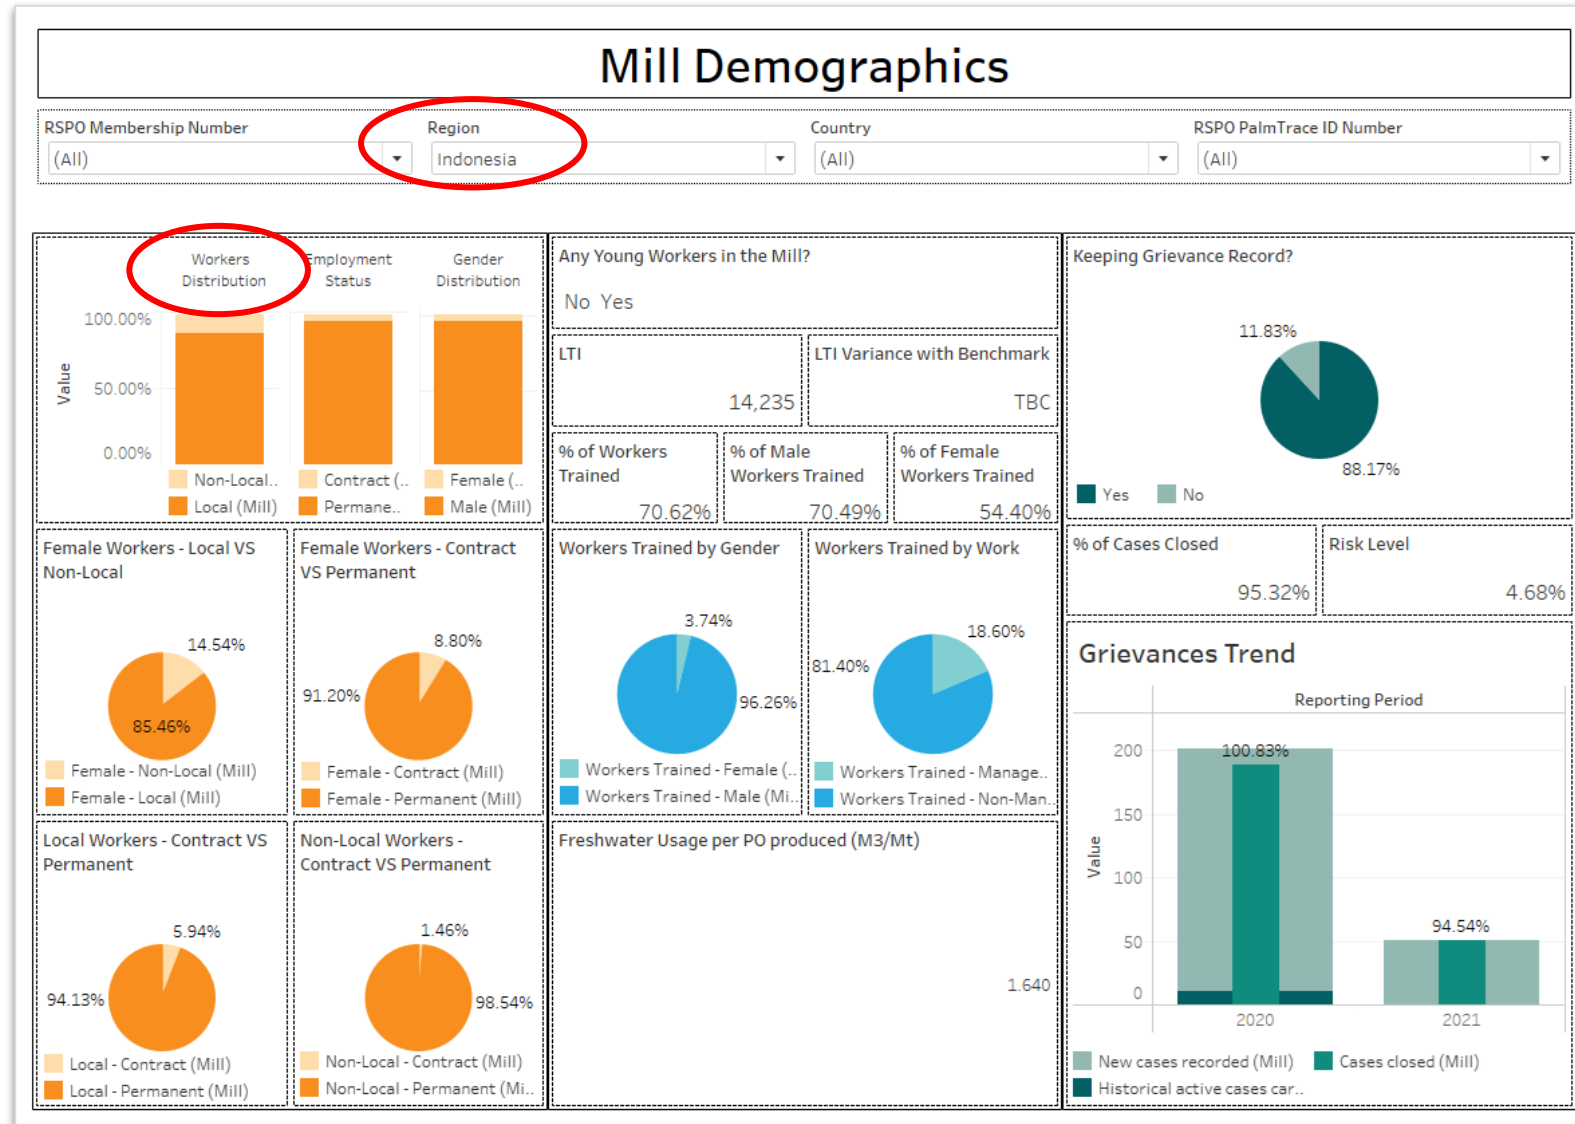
Mill Demographics

RSPO Membership Number
(All)

Region
Indonesia

Country
(All)

RSPO PalmTrace ID Number
(All)

Workers Distribution

Employment Status

Gender Distribution

Value

100.00%
50.00%
0.00%

Non-Local..
Local (Mill)
Contract (..
Permane..
Female (..
Male (Mill)

Any Young Workers in the Mill?
No Yes

LTI
14,235

LTI Variance with Benchmark
TBC

% of Workers Trained
70.62%

% of Male Workers Trained
70.49%

% of Female Workers Trained
54.40%

Keeping Grievance Record?
11.83%
88.17%
Yes No

% of Cases Closed
95.32%

Risk Level
4.68%

Female Workers - Local VS Non-Local
14.54%
85.46%
Female - Non-Local (Mill)
Female - Local (Mill)

Female Workers - Contract VS Permanent
8.80%
91.20%
Female - Contract (Mill)
Female - Permanent (Mill)

Workers Trained by Gender
3.74%
96.26%
Workers Trained - Female (..
Workers Trained - Male (Mi..

Workers Trained by Work
18.60%
81.40%
Workers Trained - Manage..
Workers Trained - Non-Man..

Grievances Trend
Reporting Period
Value
200
150
100
50
0
100.83%
94.54%
2020
2021
New cases recorded (Mill)
Cases closed (Mill)
Historical active cases car..

Local Workers - Contract VS Permanent
5.94%
94.13%
Local - Contract (Mill)
Local - Permanent (Mill)

Non-Local Workers - Contract VS Permanent
1.46%
98.54%
Non-Local - Contract (Mill)
Non-Local - Permanent (Mi..

Freshwater Usage per PO produced (M3/Mt)
1.640